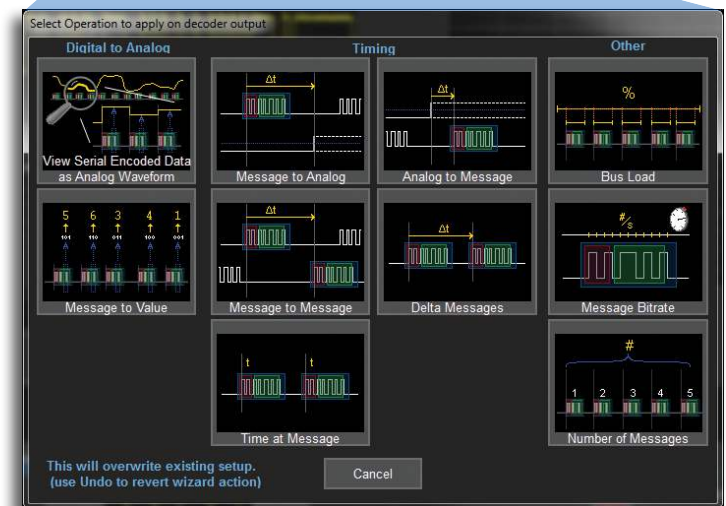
Select Operation to apply on decoder output

Digital to Analog

View Serial Encoded Data as Analog Waveform

5 6 3 4 1

101 110 011 100 001

Message to Value

Timing

$\Delta t$

Message to Analog

$\Delta t$

Analog to Message

$\Delta t$

Message to Message

$\Delta t$

Delta Messages

t t

Time at Message

Other

%

Bus Load

#/s

Message Bitrate

#

1 2 3 4 5

Number of Messages

This will overwrite existing setup.
(use Undo to revert wizard action)

Cancel